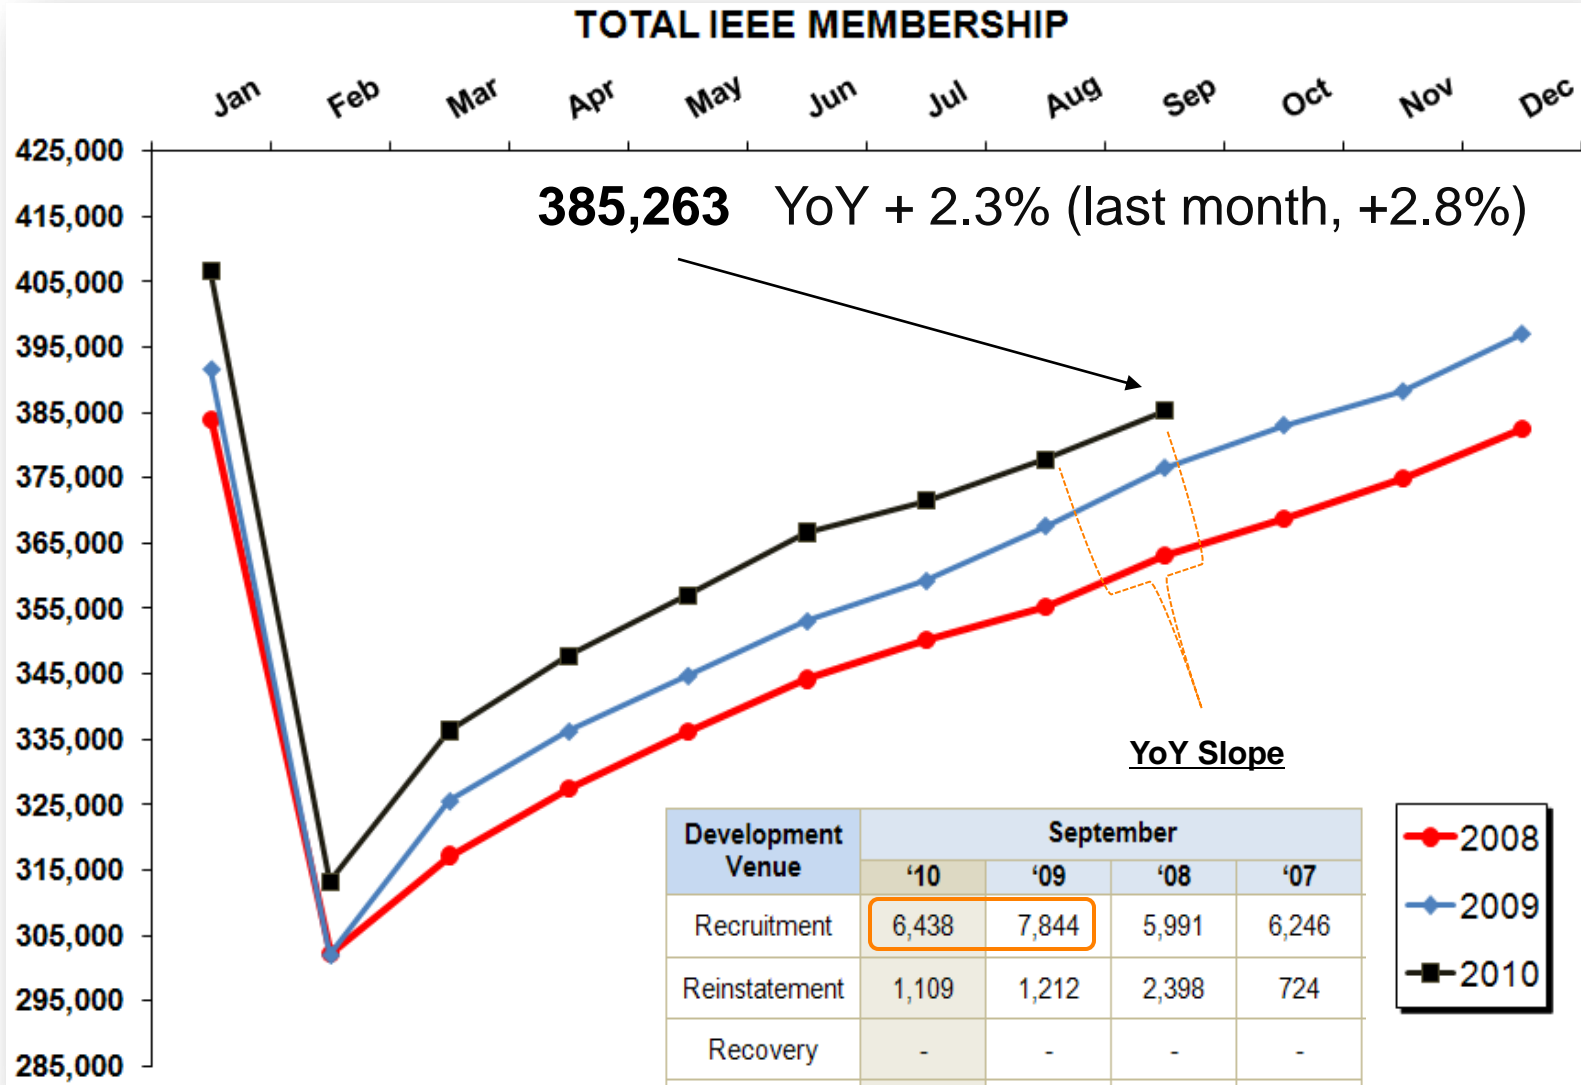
TOTAL IEEE MEMBERSHIP

Jan Feb Mar Apr May Jun Jul Aug Sep Oct Nov Dec

425,000
415,000
405,000
395,000
385,000
375,000
365,000
355,000
345,000
335,000
325,000
315,000
305,000
295,000
285,000

**385,263** YoY + 2.3% (last month, +2.8%)

YoY Slope

| Development Venue | September | | | |
|---|---|---|---|---|
| | '10 | '09 | '08 | '07 |
| Recruitment | 6,438 | 7,844 | 5,991 | 6,246 |
| Reinstatement | 1,109 | 1,212 | 2,398 | 724 |
| Recovery | - | - | - | - |

2008
2009
2010